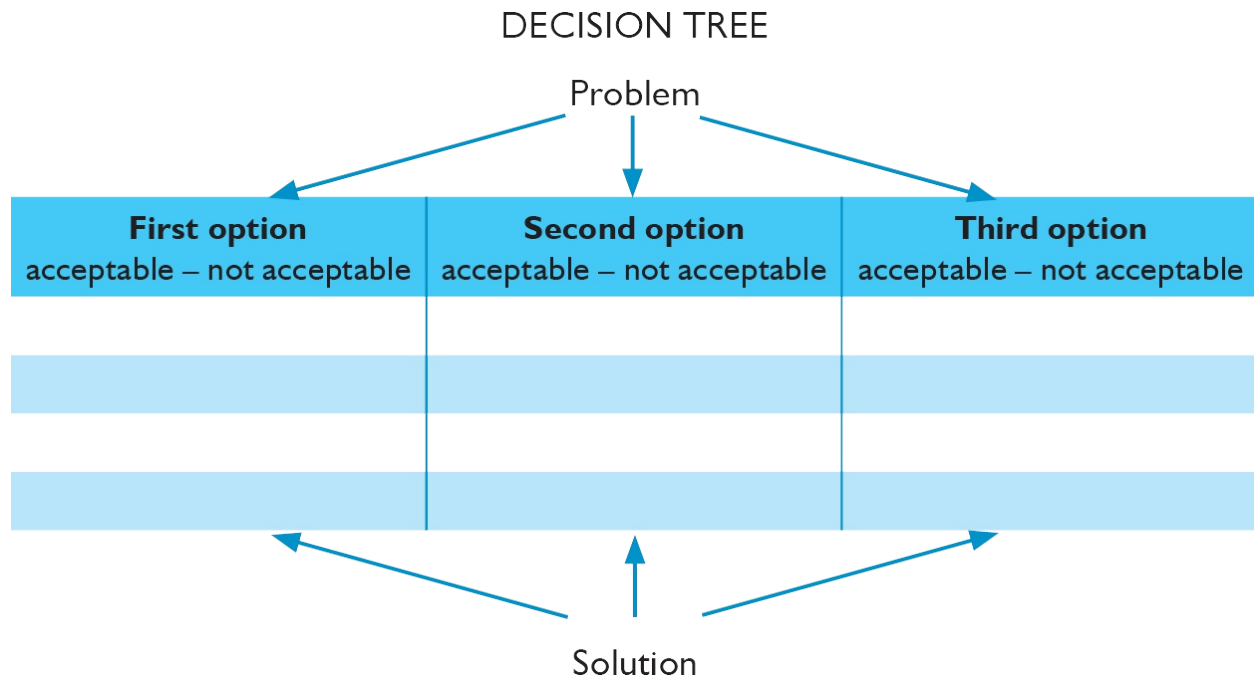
DECISION TREE

Problem

| **First option** acceptable – not acceptable | **Second option** acceptable – not acceptable | **Third option** acceptable – not acceptable |
|---|---|---|
| | | |
| | | |
| | | |
| | | |

Solution